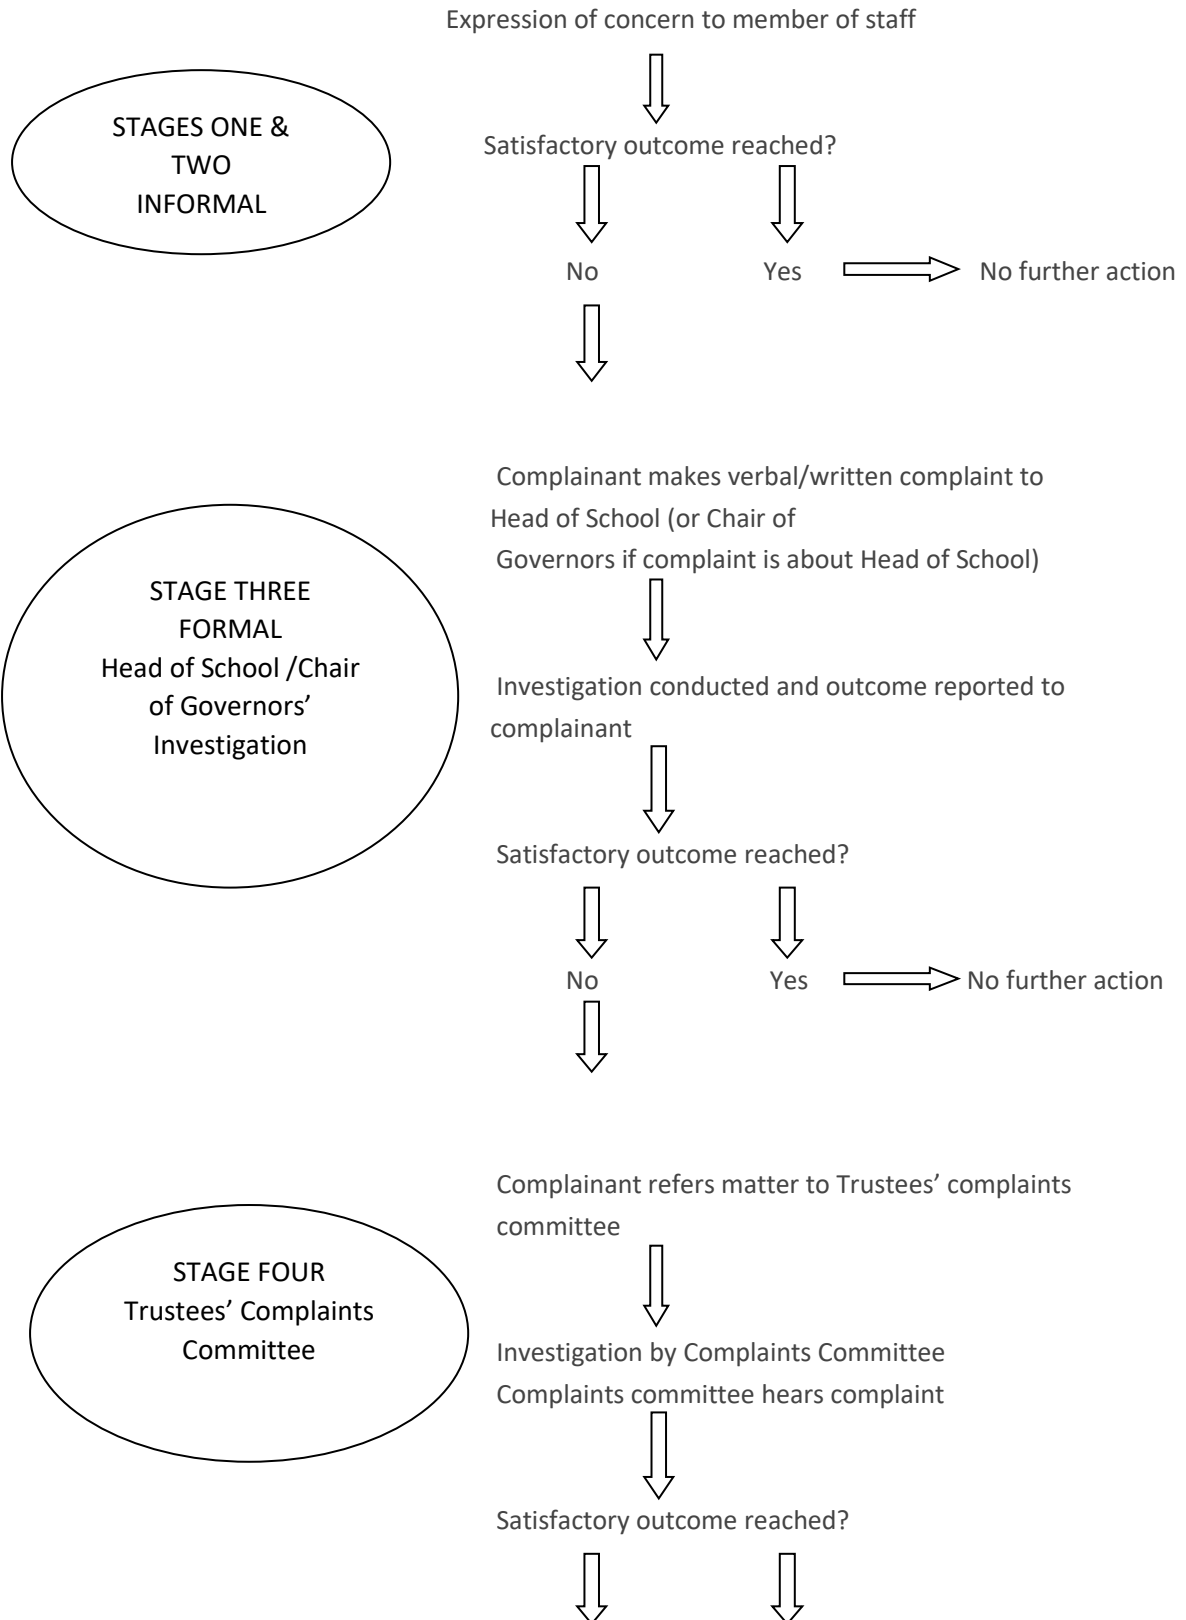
Expression of concern to member of staff

STAGES ONE & TWO INFORMAL

Satisfactory outcome reached?

No

Yes

No further action

Complainant makes verbal/written complaint to Head of School (or Chair of Governors if complaint is about Head of School)

STAGE THREE FORMAL Head of School /Chair of Governors' Investigation

Investigation conducted and outcome reported to complainant

Satisfactory outcome reached?

No

Yes

No further action

Complainant refers matter to Trustees' complaints committee

STAGE FOUR Trustees' Complaints Committee

Investigation by Complaints Committee
Complaints committee hears complaint

Satisfactory outcome reached?